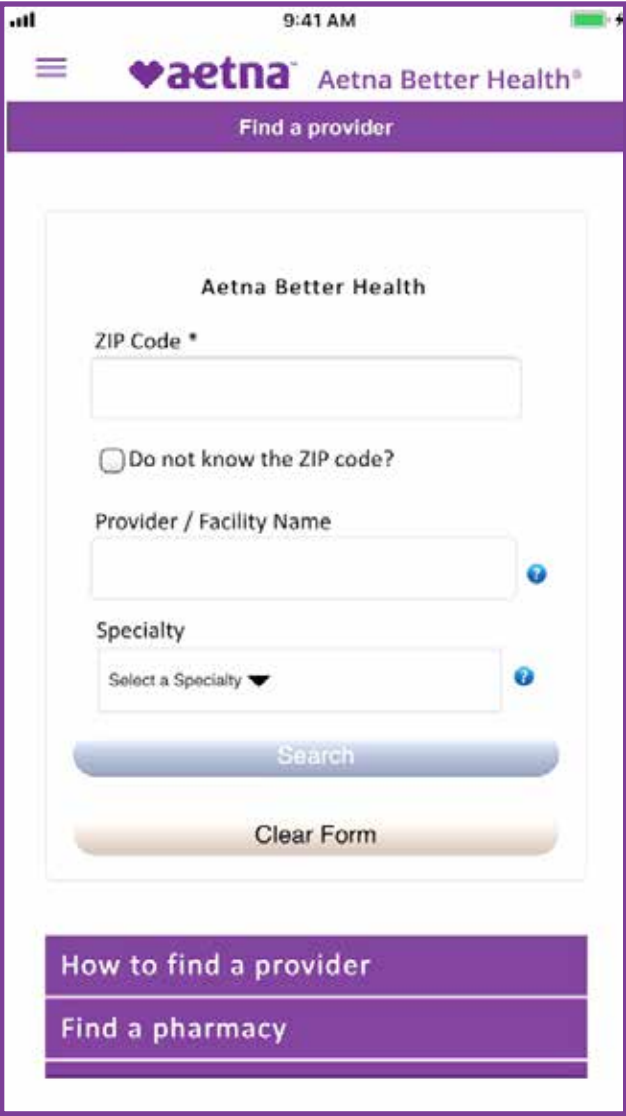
9:41 AM

aetna™ Aetna Better Health®

Find a provider

Aetna Better Health

ZIP Code *

Do not know the ZIP code?

Provider / Facility Name

Specialty

Select a Specialty

Search

Clear Form

How to find a provider

Find a pharmacy